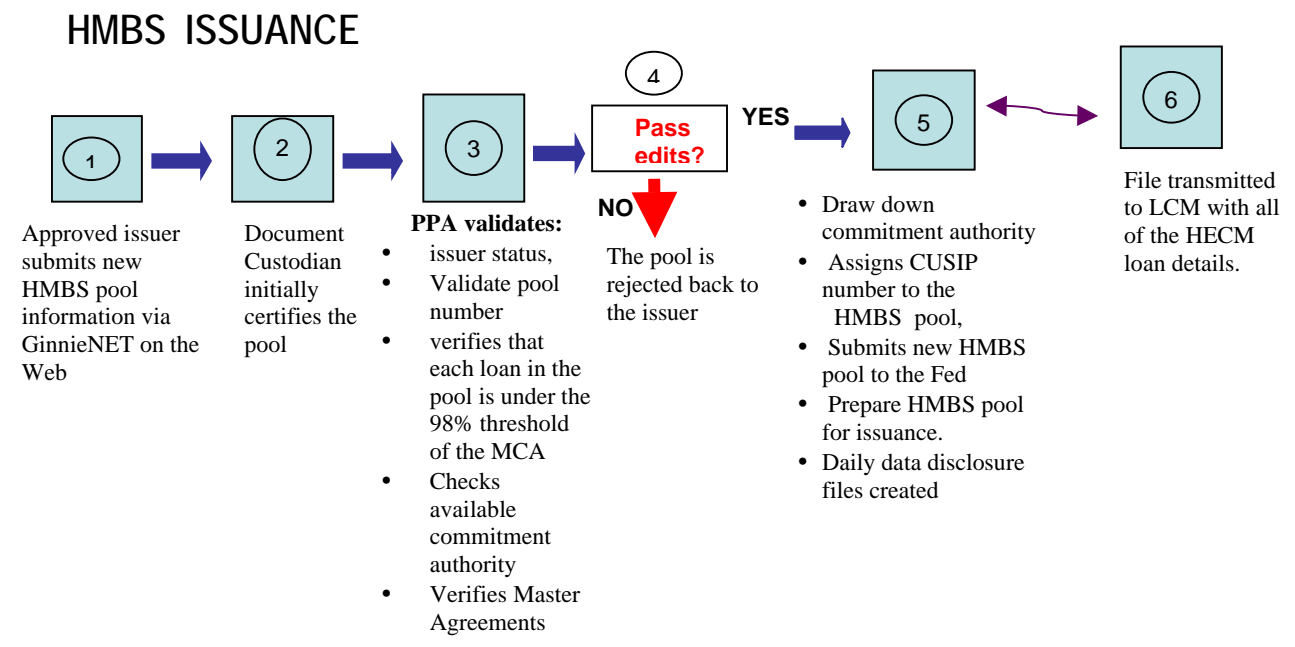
HMBS ISSUANCE

1

Approved issuer submits new HMBS pool information via GinnieNET on the Web

2

Document Custodian initially certifies the pool

3

PPA validates:
- issuer status,
- Validate pool number
- verifies that each loan in the pool is under the 98% threshold of the MCA
- Checks available commitment authority
- Verifies Master Agreements

4

Pass edits?

NO

The pool is rejected back to the issuer

YES

5

- Draw down commitment authority
- Assigns CUSIP number to the HMBS pool,
- Submits new HMBS pool to the Fed
- Prepare HMBS pool for issuance.
- Daily data disclosure files created

6

File transmitted to LCM with all of the HECM loan details.